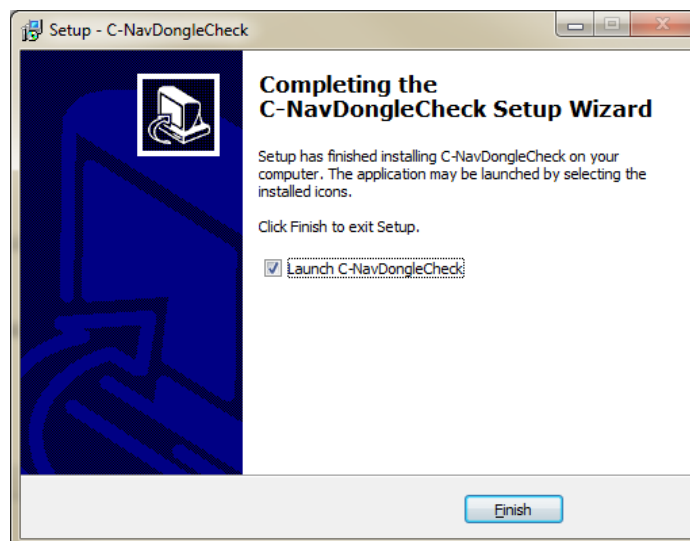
Setup - C-NavDongleCheck

Completing the C-NavDongleCheck Setup Wizard

Setup has finished installing C-NavDongleCheck on your computer. The application may be launched by selecting the installed icons.

Click Finish to exit Setup.

Launch C-NavDongleCheck

Finish